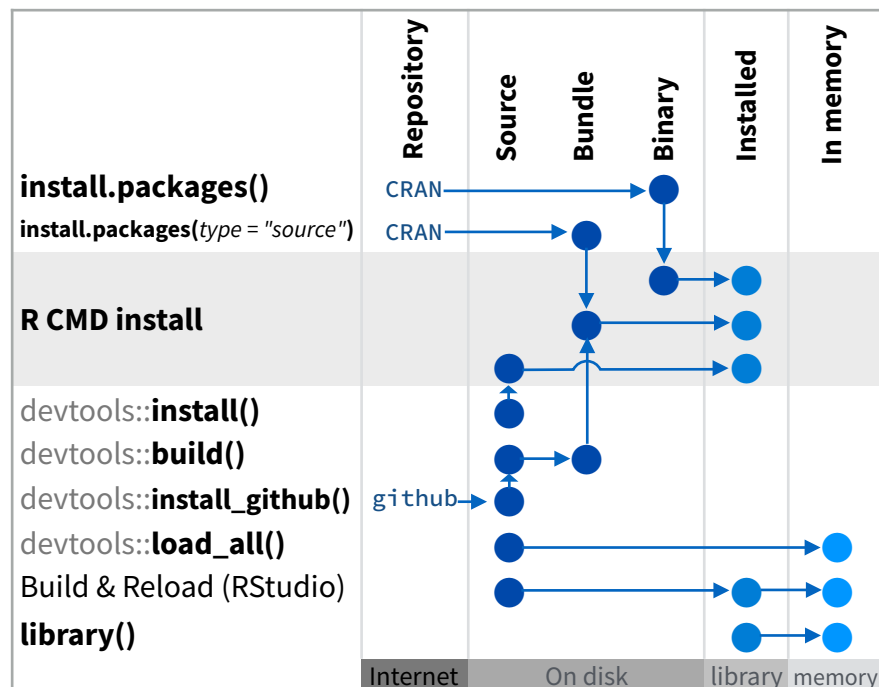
Repository
Source
Bundle
Binary
Installed
In memory

install.packages()
CRAN
install.packages(type = "source")
CRAN
R CMD install
devtools::install()
devtools::build()
devtools::install_github()
github
devtools::load_all()
Build & Reload (RStudio)
library()

Internet
On disk
library
memory